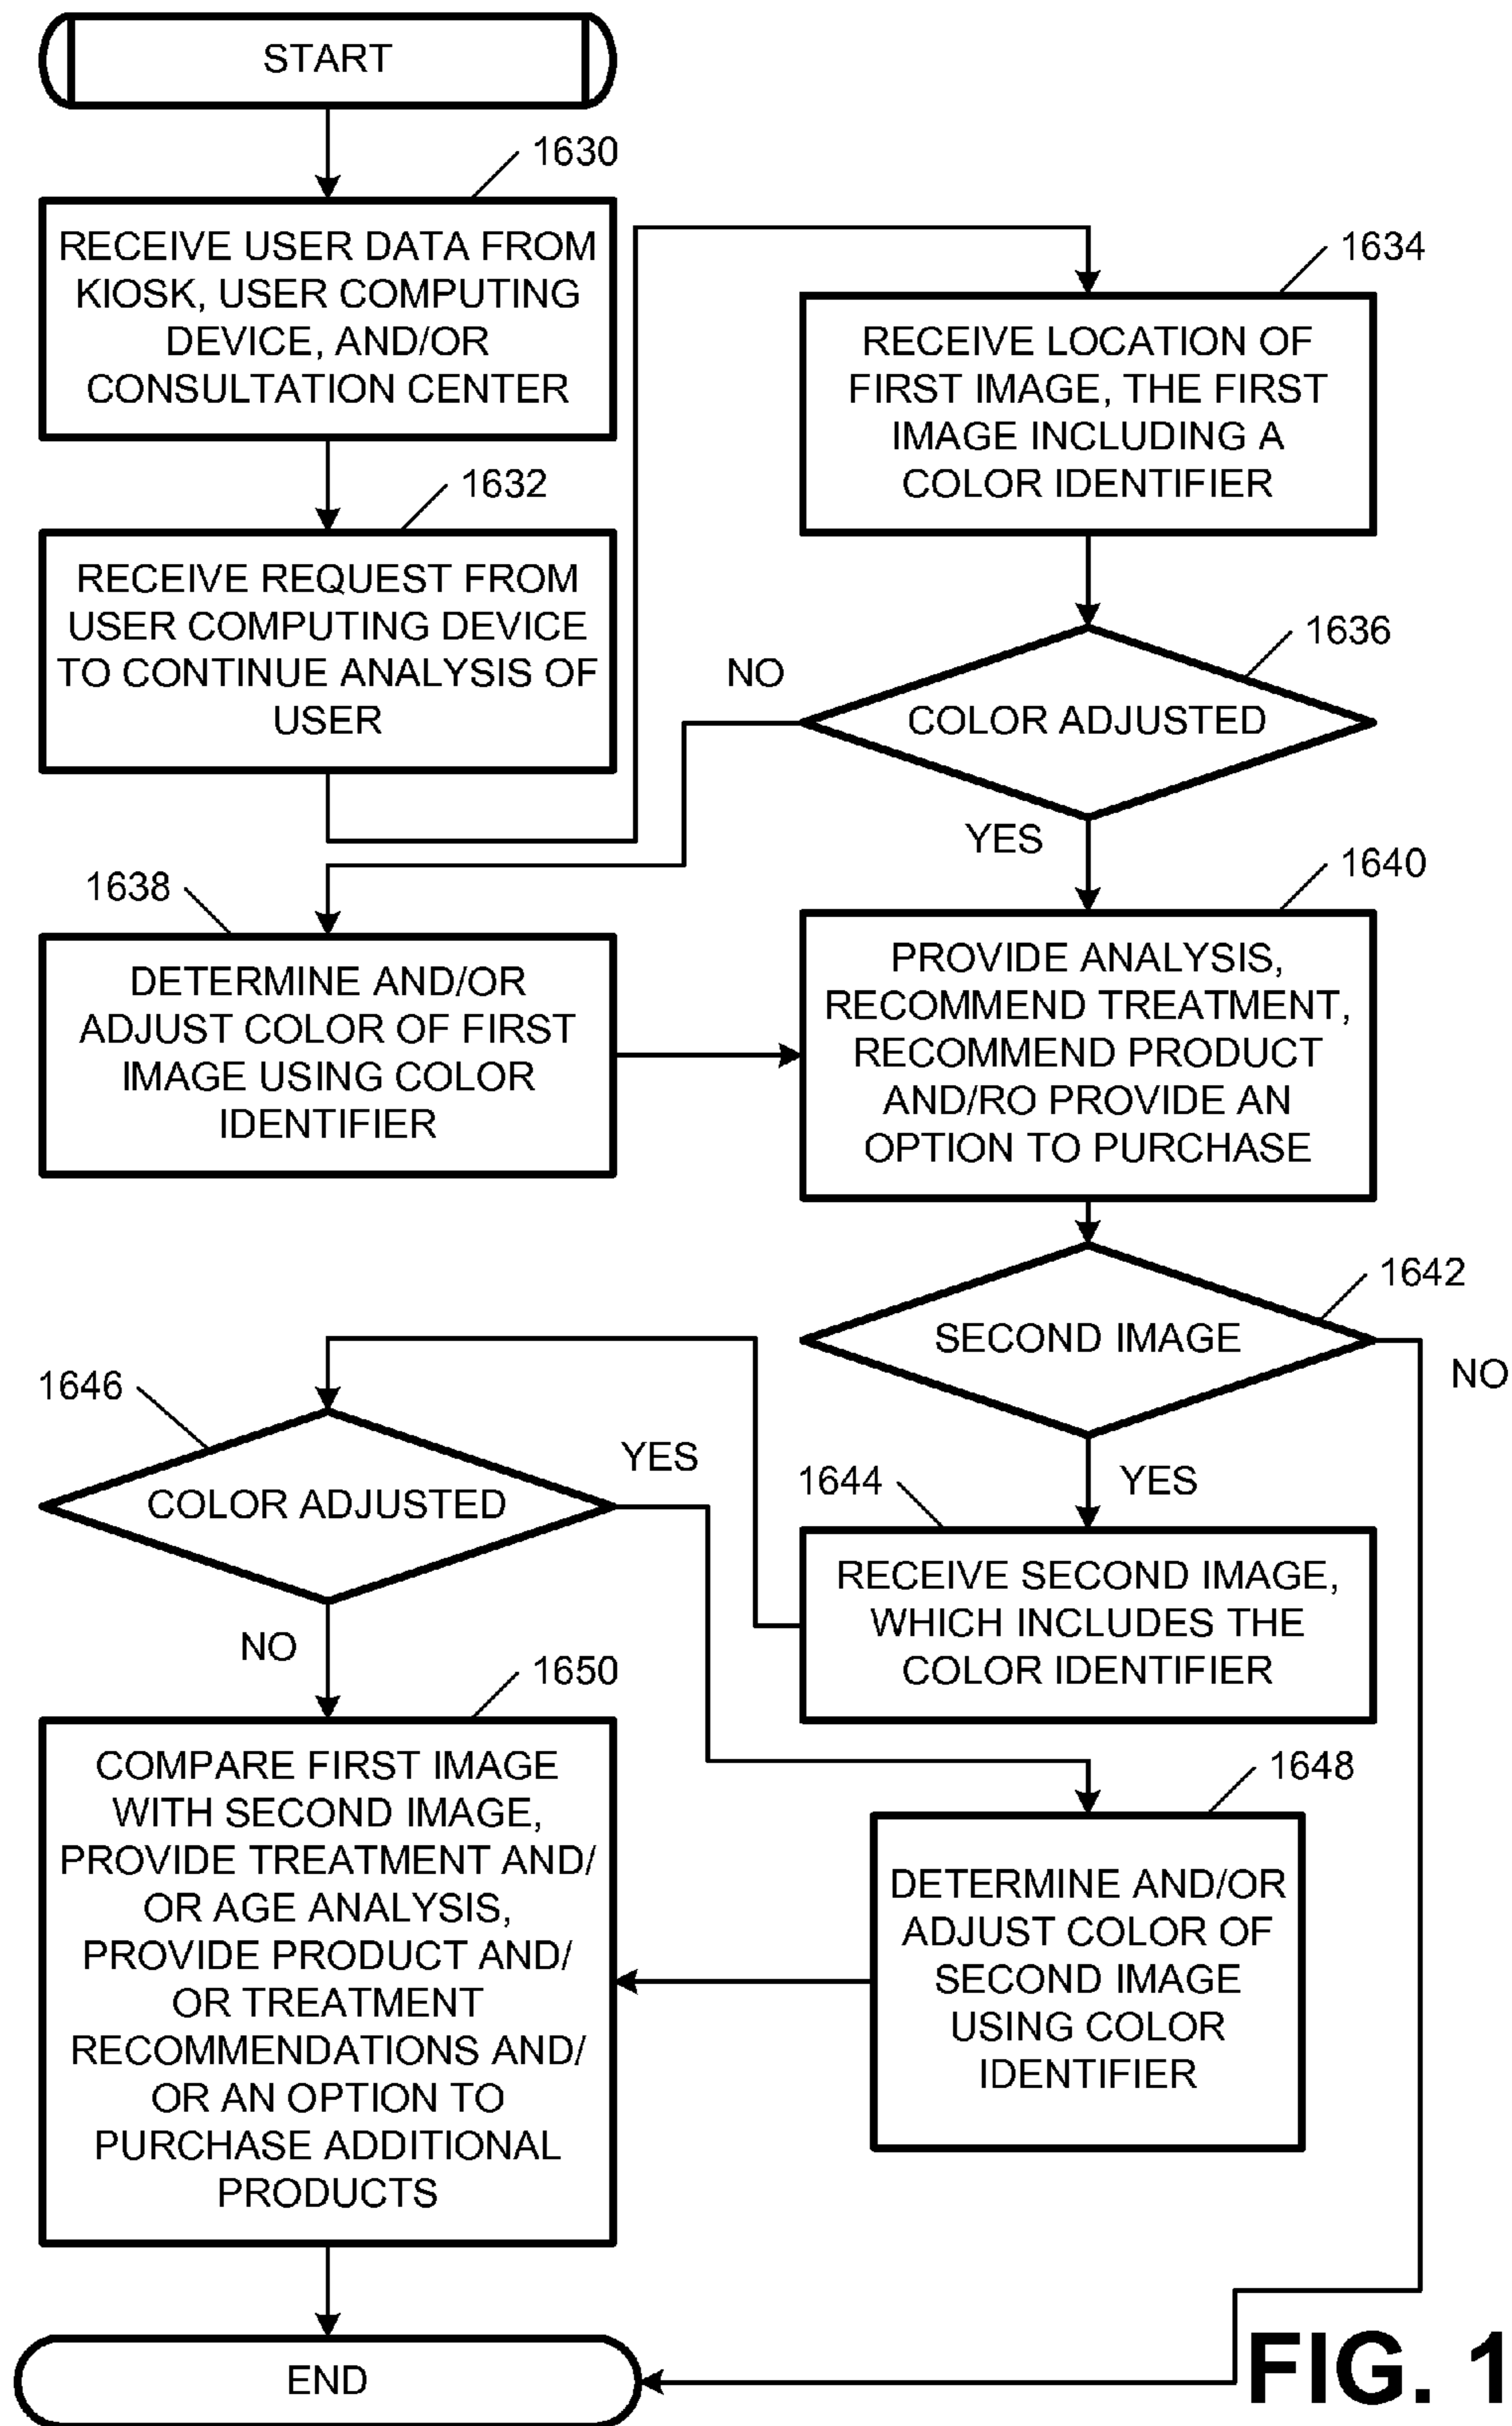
START

1630

RECEIVE USER DATA FROM KIOSK, USER COMPUTING DEVICE, AND/OR CONSULTATION CENTER

1632

RECEIVE REQUEST FROM USER COMPUTING DEVICE TO CONTINUE ANALYSIS OF USER

1634

RECEIVE LOCATION OF FIRST IMAGE, THE FIRST IMAGE INCLUDING A COLOR IDENTIFIER

1636

NO

COLOR ADJUSTED

YES

1638

DETERMINE AND/OR ADJUST COLOR OF FIRST IMAGE USING COLOR IDENTIFIER

1640

PROVIDE ANALYSIS, RECOMMEND TREATMENT, RECOMMEND PRODUCT AND/RO PROVIDE AN OPTION TO PURCHASE

1642

SECOND IMAGE

NO

1646

COLOR ADJUSTED

YES

1644

YES

RECEIVE SECOND IMAGE, WHICH INCLUDES THE COLOR IDENTIFIER

NO

1650

COMPARE FIRST IMAGE WITH SECOND IMAGE, PROVIDE TREATMENT AND/ OR AGE ANALYSIS, PROVIDE PRODUCT AND/ OR TREATMENT RECOMMENDATIONS AND/ OR AN OPTION TO PURCHASE ADDITIONAL PRODUCTS

1648

DETERMINE AND/OR ADJUST COLOR OF SECOND IMAGE USING COLOR IDENTIFIER

END

FIG. 1